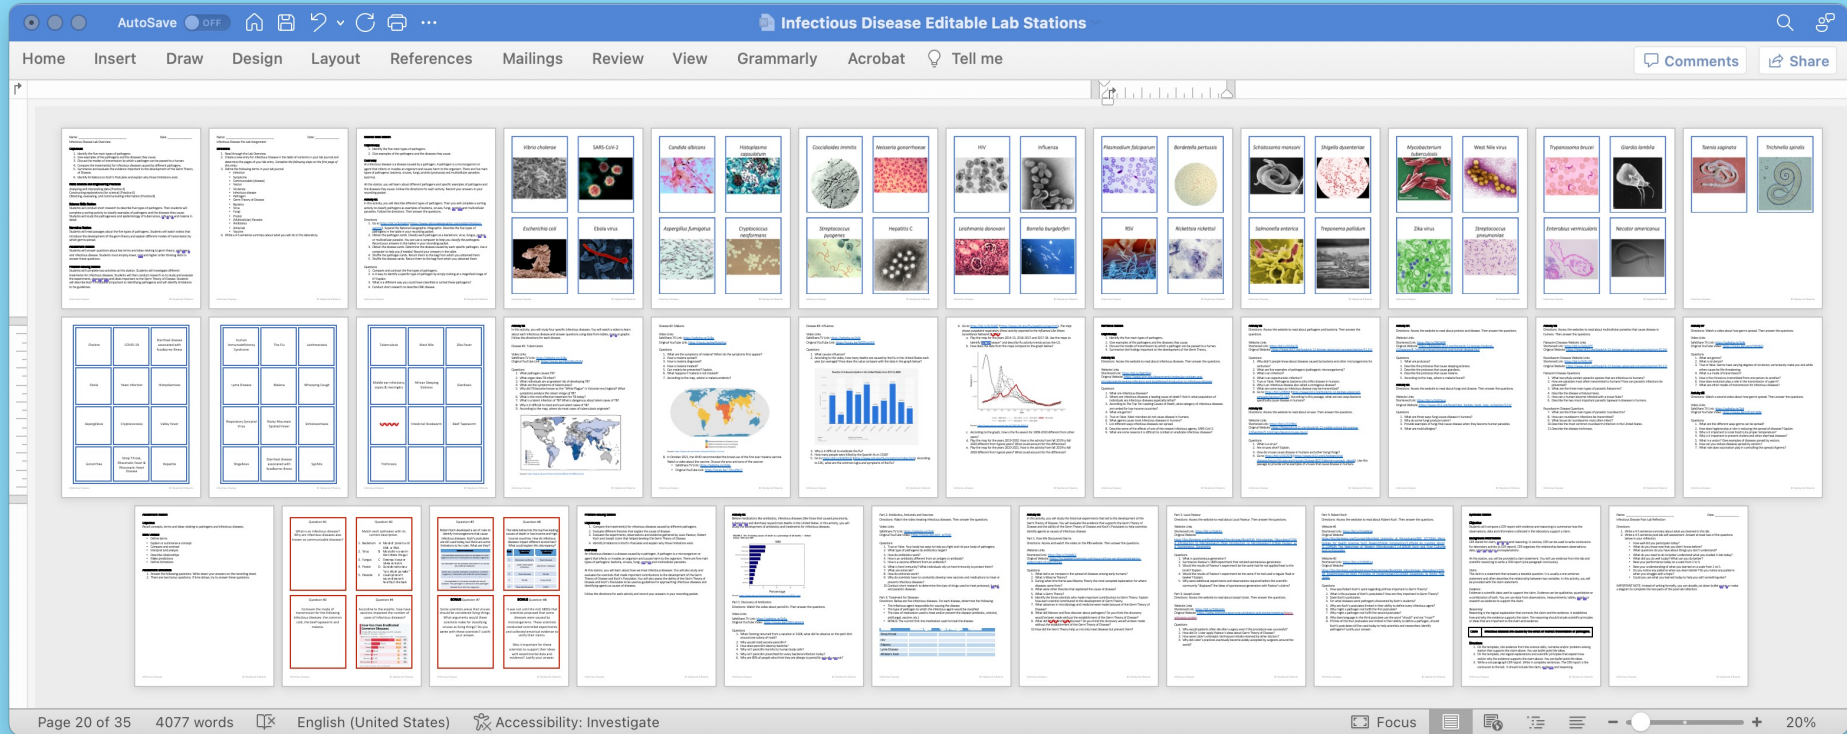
AutoSave OFF

Infectious Disease Editable Lab Stations

Home Insert Draw Design Layout References Mailings Review View Grammarly Acrobat Tell me

Comments Share

Vibrio cholerae SARS-CoV-2
Escherichia coli Ebola virus
Candida albicans Histoplasma capsulatum
Aspergillus fumigatus Cryptococcus neoformans
Coccidioides immitis Neisseria gonorrhoeae
Streptococcus pyogenes Hepatitis C
HIV Influenza
Leishmania donovani Borrelia burgdorferi
Plasmodium falciparum Bordetella pertussis
RSV Rickettsia rickettsii
Schistosoma mansoni Shigella dysenteriae
Salmonella enterica Treponema pallidum
Mycobacterium tuberculosis West Nile virus
Zika virus Streptococcus pneumoniae
Trypanosoma brucei Giardia lamblia
Enterobius vermicularis Necator americanus
Taenia saginata Trichinella spiralis

Page 20 of 35 4077 words English (United States) Accessibility: Investigate Focus 20%